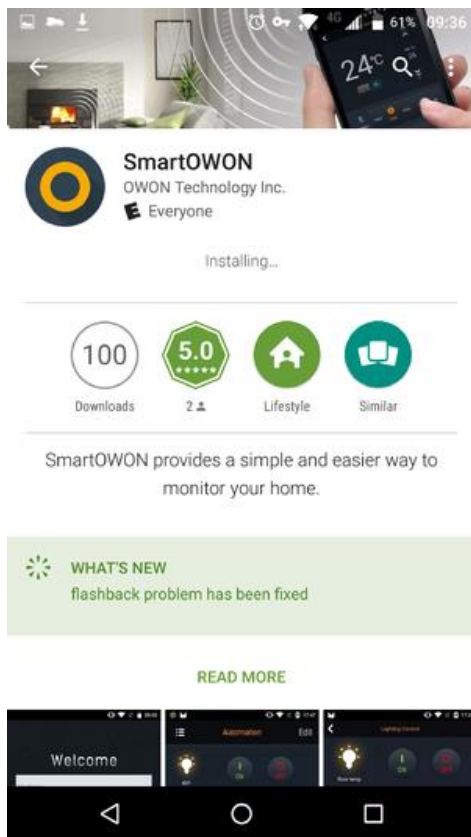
4G 61% 09:36

24°C

SmartOWON
OWON Technology Inc.
E Everyone

Installing...

100
Downloads

5.0
2

Lifestyle

Similar

SmartOWON provides a simple and easier way to monitor your home.

WHAT'S NEW
flashback problem has been fixed

READ MORE

Welcome

Automation
Edit

Lighting Control

ON